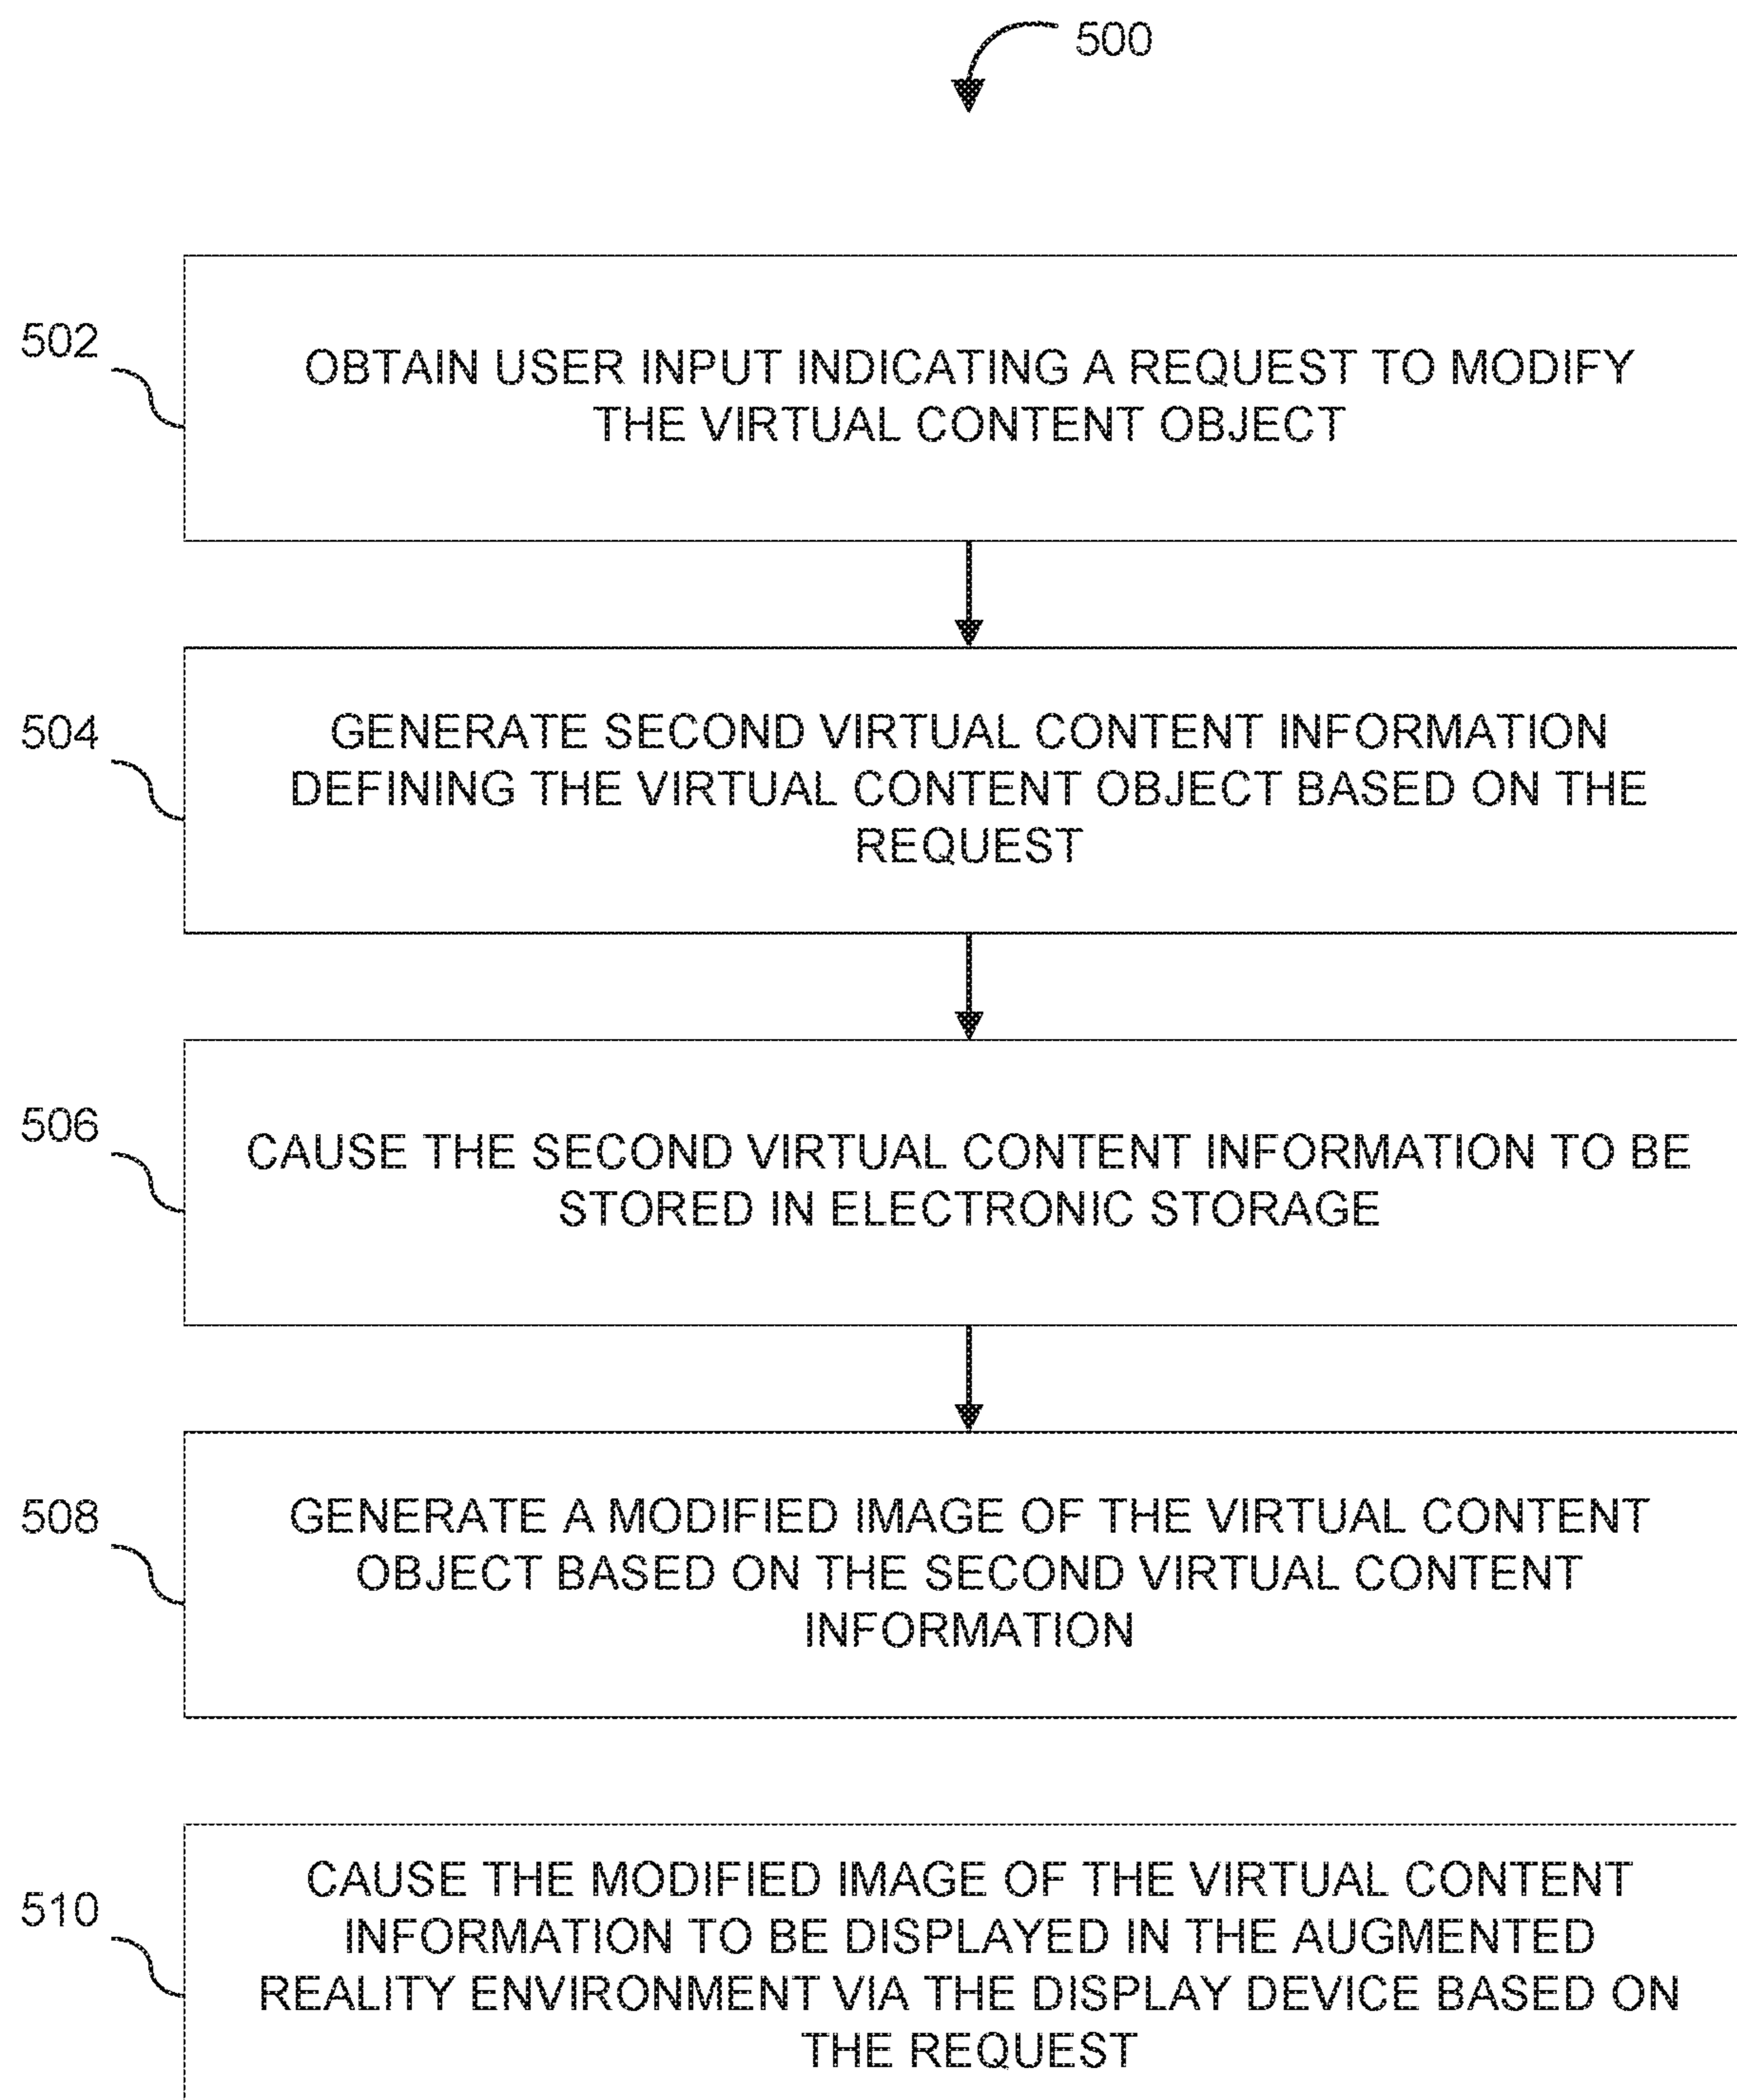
500

502

OBTAIN USER INPUT INDICATING A REQUEST TO MODIFY THE VIRTUAL CONTENT OBJECT

504

GENERATE SECOND VIRTUAL CONTENT INFORMATION DEFINING THE VIRTUAL CONTENT OBJECT BASED ON THE REQUEST

506

CAUSE THE SECOND VIRTUAL CONTENT INFORMATION TO BE STORED IN ELECTRONIC STORAGE

508

GENERATE A MODIFIED IMAGE OF THE VIRTUAL CONTENT OBJECT BASED ON THE SECOND VIRTUAL CONTENT INFORMATION

510

CAUSE THE MODIFIED IMAGE OF THE VIRTUAL CONTENT INFORMATION TO BE DISPLAYED IN THE AUGMENTED REALITY ENVIRONMENT VIA THE DISPLAY DEVICE BASED ON THE REQUEST